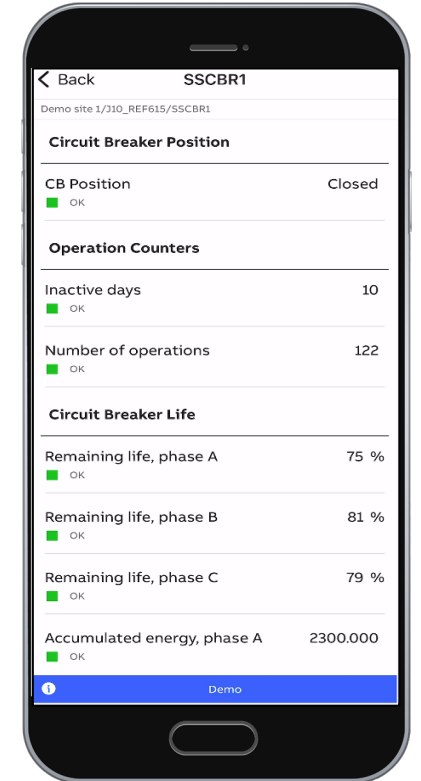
< Back SSCBR1

Demo site 1/J10_REF615/SSCBR1

Circuit Breaker Position

CB Position Closed
OK

Operation Counters

Inactive days 10
OK

Number of operations 122
OK

Circuit Breaker Life

Remaining life, phase A 75 %
OK

Remaining life, phase B 81 %
OK

Remaining life, phase C 79 %
OK

Accumulated energy, phase A 2300.000
OK

Demo